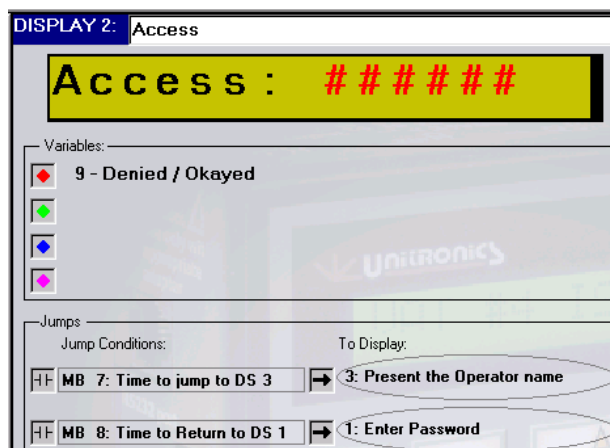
DISPLAY 2: Access

Access : ######

Variables:

9 - Denied / Okayed

Unitronics

Jumps

Jump Conditions:

To Display:

MB 7: Time to jump to DS 3

3: Present the Operator name

MB 8: Time to Return to DS 1

1: Enter Password